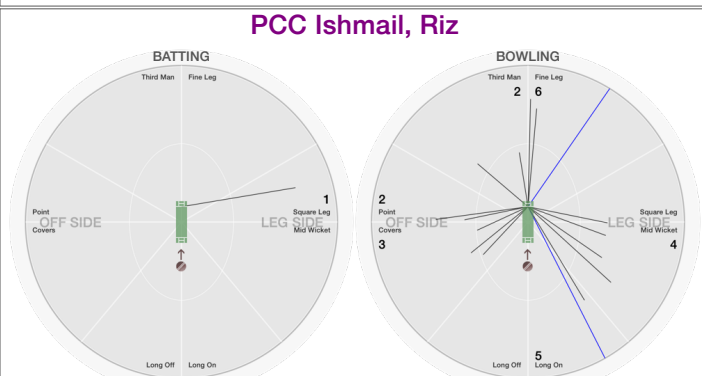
PCC Ishmail, Riz

BATTING

Third Man
Fine Leg
Point
Covers
OFF SIDE
LEG SIDE
Square Leg
Mid Wicket
1
Long Off
Long On

BOWLING

Third Man
Fine Leg
2
6
2
Point
Covers
3
OFF SIDE
LEG SIDE
Square Leg
Mid Wicket
4
5
Long Off
Long On